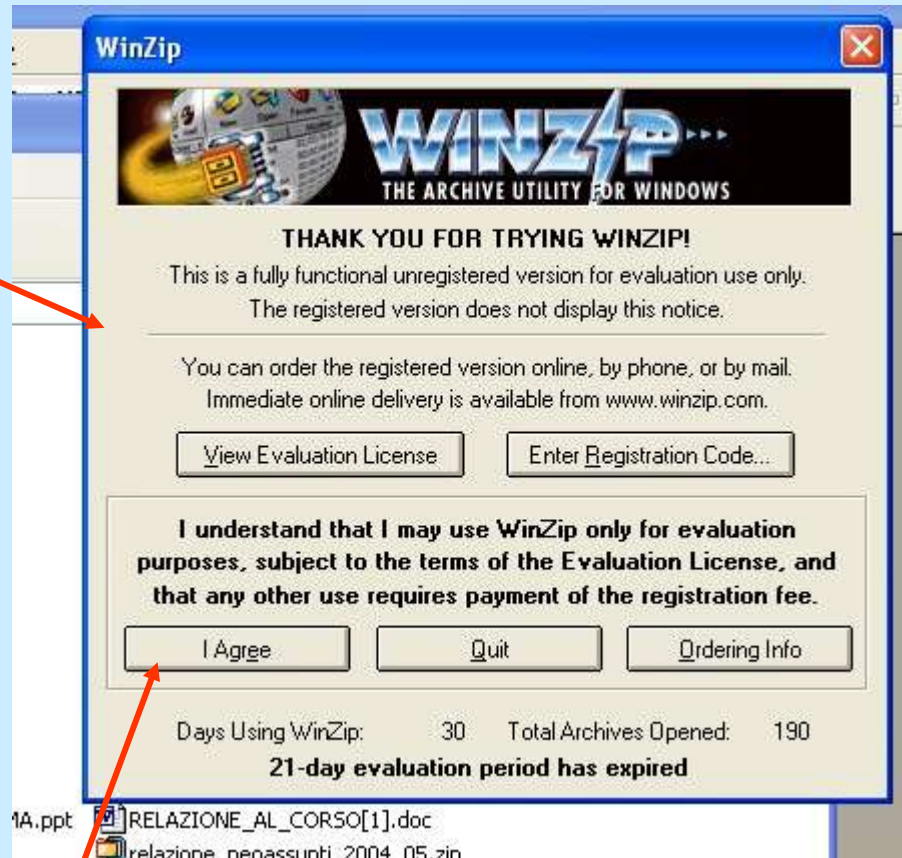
WinZip

WINZIP

THE ARCHIVE UTILITY FOR WINDOWS

THANK YOU FOR TRYING WINZIP!

This is a fully functional unregistered version for evaluation use only. The registered version does not display this notice.

You can order the registered version online, by phone, or by mail. Immediate online delivery is available from www.winzip.com.

View Evaluation License

Enter Registration Code...

I understand that I may use WinZip only for evaluation purposes, subject to the terms of the Evaluation License, and that any other use requires payment of the registration fee.

I Agree

Quit

Ordering Info

Days Using WinZip: 30 Total Archives Opened: 190

21-day evaluation period has expired

MA.ppt

RELAZIONE_AL_CORSO[1].doc

relazione_neoassunti_2004_05.zip